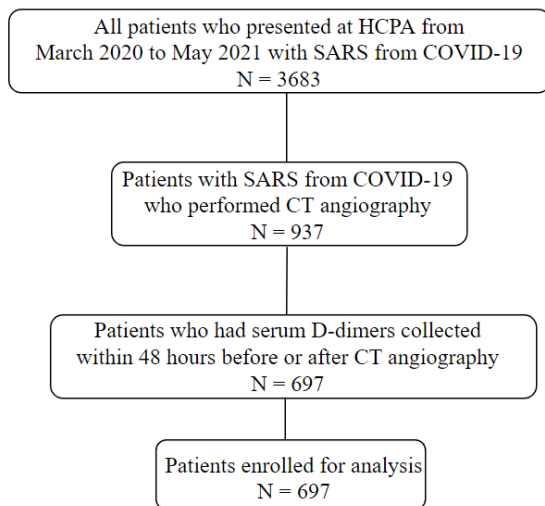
All patients who presented at HCPA from March 2020 to May 2021 with SARS from COVID-19
N = 3683

Patients with SARS from COVID-19 who performed CT angiography
N = 937

Patients who had serum D-dimers collected within 48 hours before or after CT angiography
N = 697

Patients enrolled for analysis
N = 697